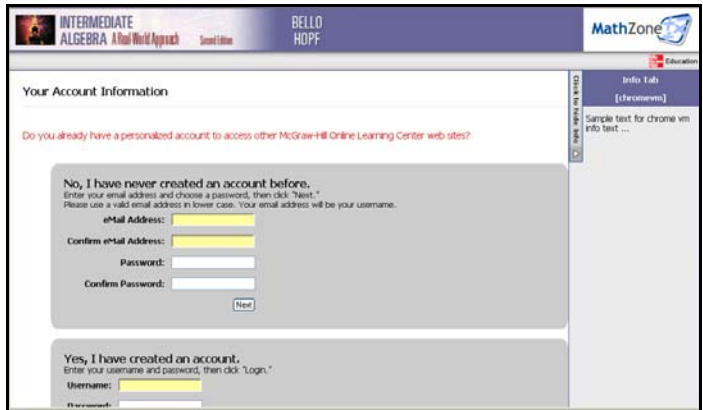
INTERMEDIATE ALGEBRA A Real-World Approach Second Edition

BELLO HOPF

MathZone

Education

Your Account Information

Click to hide info

Info Tab

[chromevm]

Sample text for chrome vm info text ...

Do you already have a personalized account to access other McGraw-Hill Online Learning Center web sites?

No, I have never created an account before.
Enter your email address and choose a password, then click "Next."
Please use a valid email address in lower case. Your email address will be your username.

eMail Address:

Confirm eMail Address:

Password:

Confirm Password:

Next

Yes, I have created an account.
Enter your username and password, then click "Login."

Username:

Password: